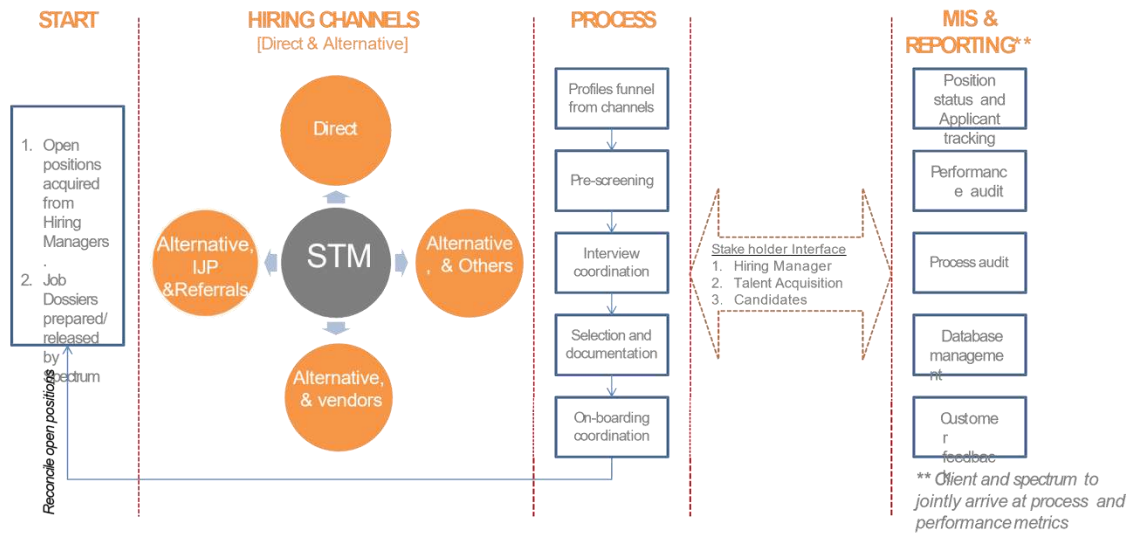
START

1. Open positions acquired from Hiring Managers.
2. Job Dossiers prepared/ released by Spectrum

Reconcile open positions

HIRING CHANNELS
[Direct & Alternative]

Direct

Alternative, IJP &Referrals

STM

Alternative , & Others

Alternative, & vendors

PROCESS

Profiles funnel from channels

Pre-screening

Interview coordination

Selection and documentation

On-boarding coordination

Stake holder Interface
1. Hiring Manager
2. Talent Acquisition
3. Candidates

MIS & REPORTING**

Position status and Applicant tracking

Performance audit

Process audit

Database management

Customer feedback

** Client and spectrum to jointly arrive at process and performance metrics